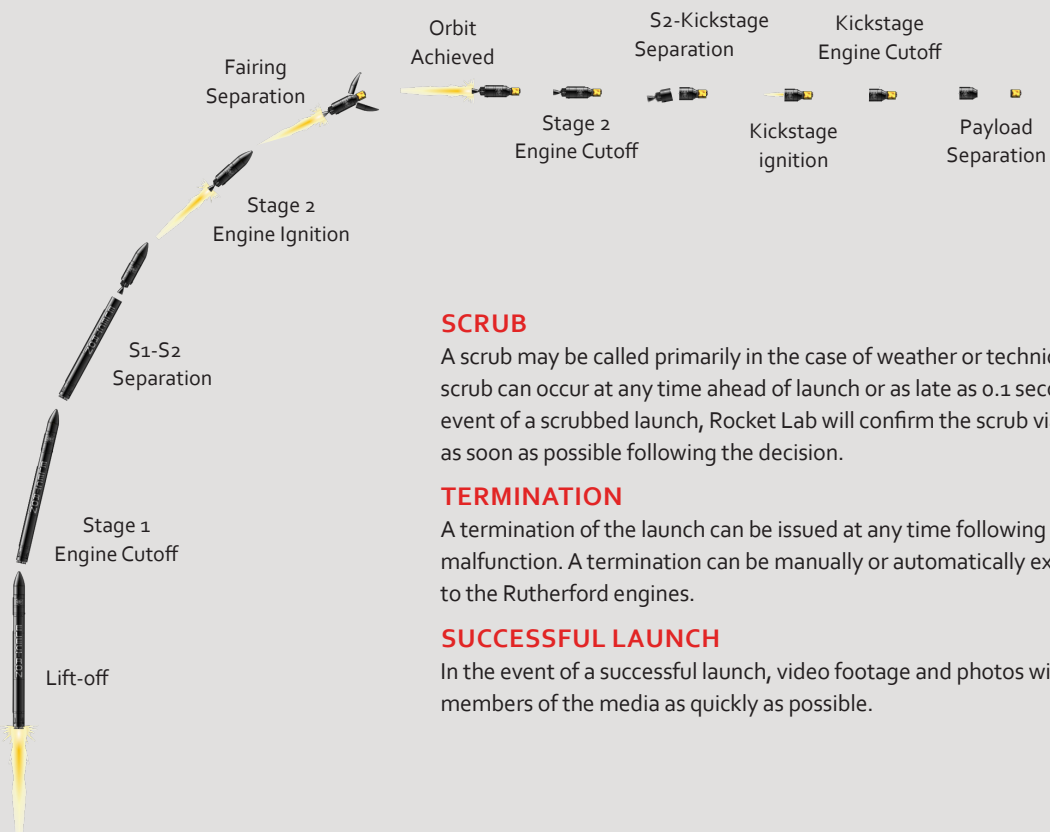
Orbit Achieved

S2-Kickstage Separation

Kickstage Engine Cutoff

Fairing Separation

Stage 2 Engine Cutoff

Kickstage ignition

Payload Separation

Stage 2 Engine Ignition

S1-S2 Separation

Stage 1 Engine Cutoff

Lift-off

SCRUB

A scrub may be called primarily in the case of weather or technic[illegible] scrub can occur at any time ahead of launch or as late as 0.1 sec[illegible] event of a scrubbed launch, Rocket Lab will confirm the scrub vi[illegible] as soon as possible following the decision.

TERMINATION

A termination of the launch can be issued at any time following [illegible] malfunction. A termination can be manually or automatically ex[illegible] to the Rutherford engines.

SUCCESSFUL LAUNCH

In the event of a successful launch, video footage and photos wi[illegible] members of the media as quickly as possible.